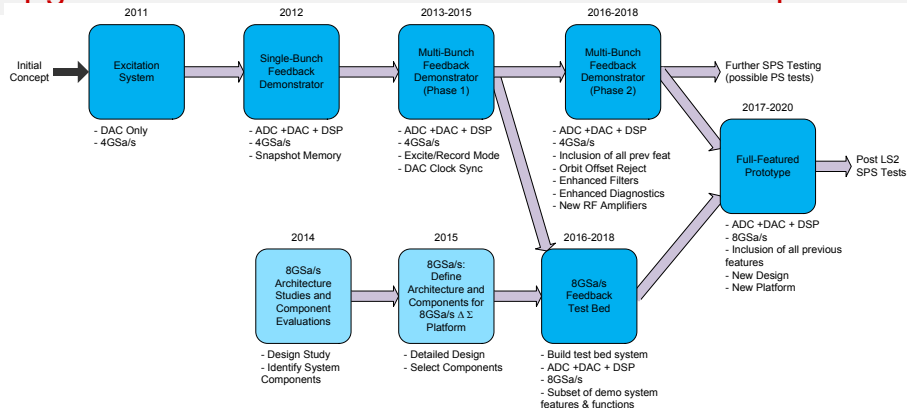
Initial Concept

2011
Excitation System
- DAC Only
- 4GSa/s

2012
Single-Bunch Feedback Demonstrator
- ADC +DAC + DSP
- 4GSa/s
- Snapshot Memory

2013-2015
Multi-Bunch Feedback Demonstrator (Phase 1)
- ADC +DAC + DSP
- 4GSa/s
- Excite/Record Mode
- DAC Clock Sync

2016-2018
Multi-Bunch Feedback Demonstrator (Phase 2)
- ADC +DAC + DSP
- 4GSa/s
- Inclusion of all prev feat
- Orbit Offset Reject
- Enhanced Filters
- Enhanced Diagnostics
- New RF Amplifiers

Further SPS Testing (possible PS tests)

2017-2020
Full-Featured Prototype
- ADC +DAC + DSP
- 8GSa/s
- Inclusion of all previous features
- New Design
- New Platform

Post LS2 SPS Tests

2014
8GSa/s Architecture Studies and Component Evaluations
- Design Study
- Identify System Components

2015
8GSa/s: Define Architecture and Components for 8GSa/s $\Delta \Sigma$ Platform
- Detailed Design
- Select Components

2016-2018
8GSa/s Feedback Test Bed
- Build test bed system
- ADC +DAC + DSP
- 8GSa/s
- Subset of demo system features & functions